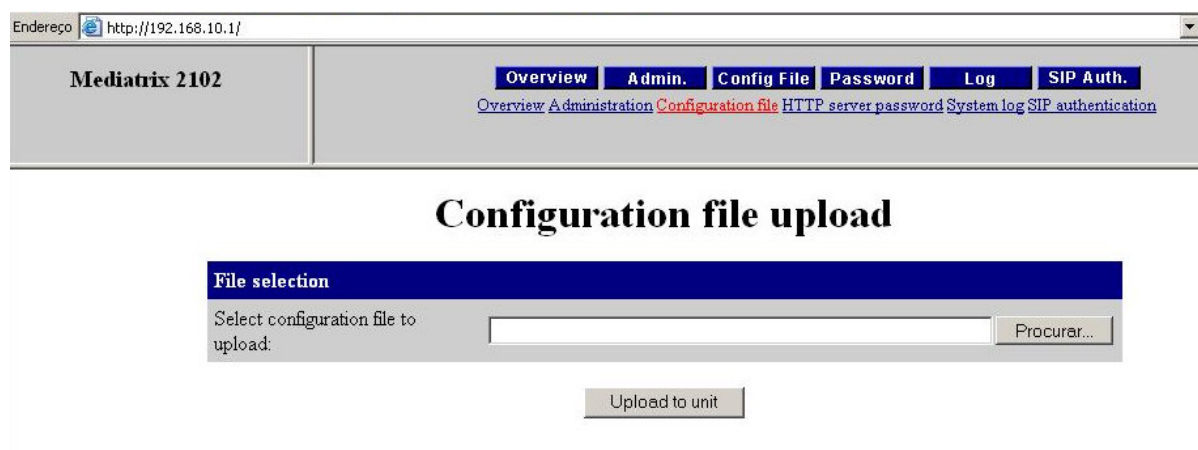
Endereço http://192.168.10.1/

Mediatrix 2102

Overview Admin. Config File Password Log SIP Auth.

Overview Administration Configuration file HTTP server password System log SIP authentication

Configuration file upload

File selection

Select configuration file to upload:

Procurar...

Upload to unit